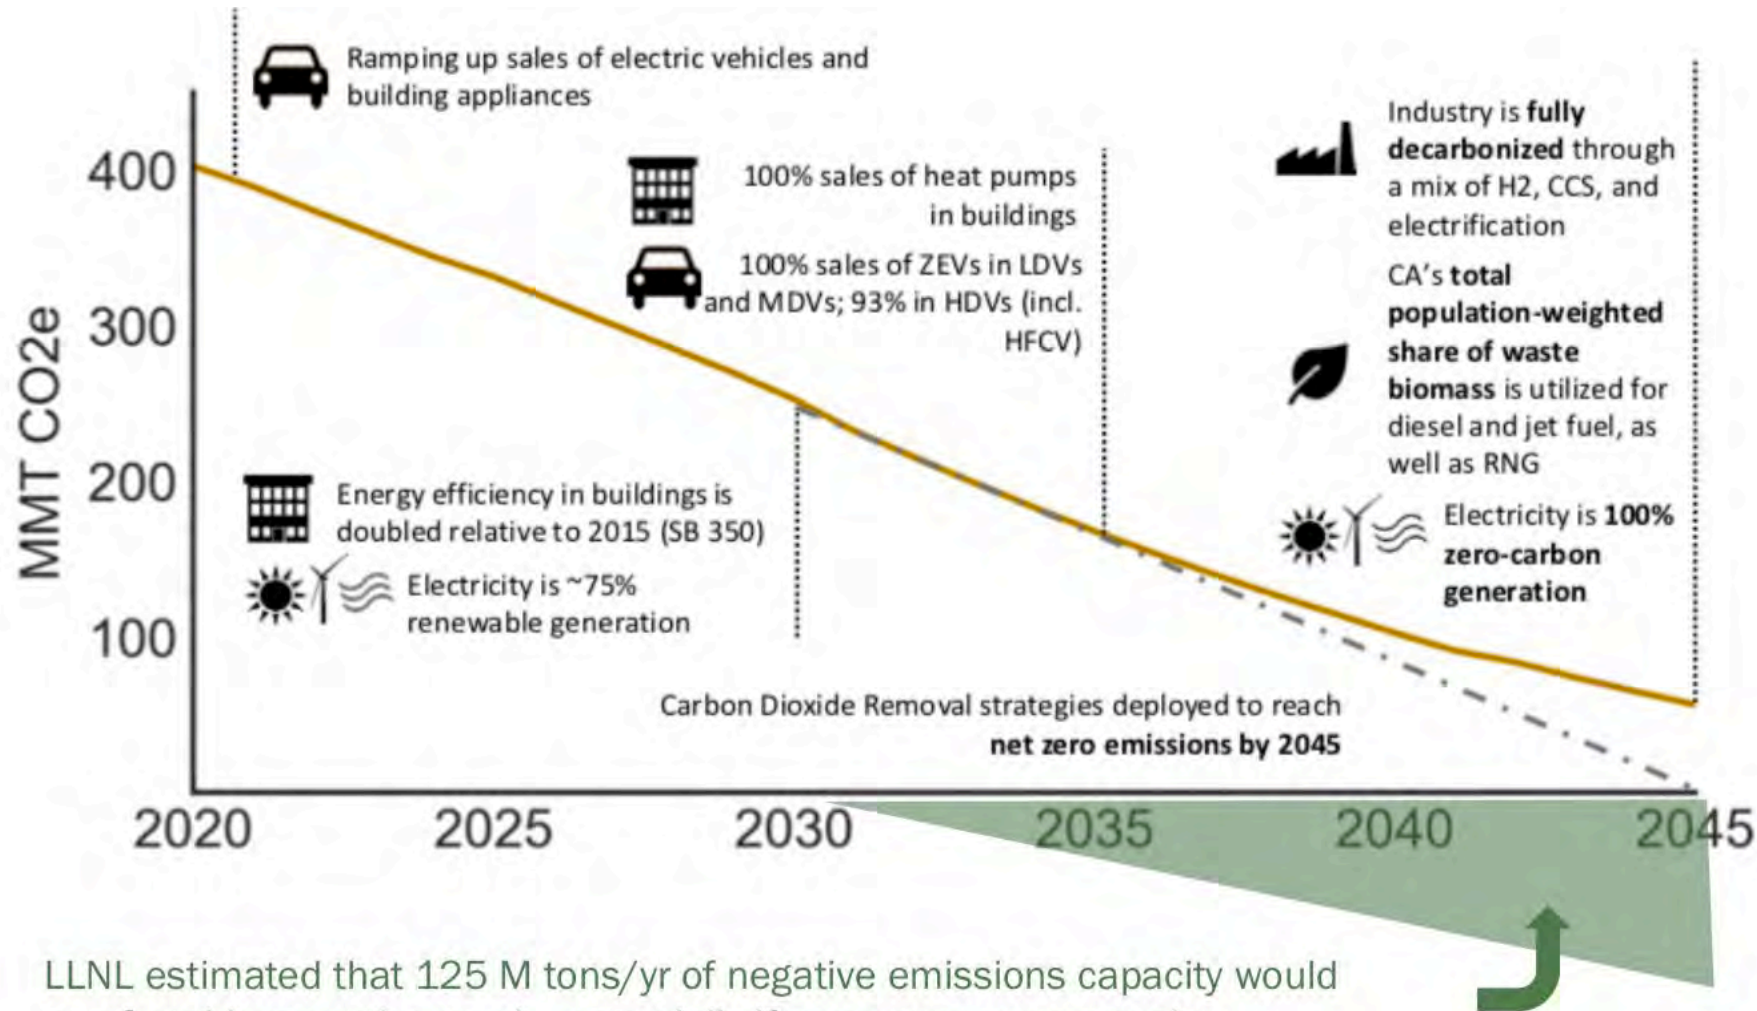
Ramping up sales of electric vehicles and building appliances

400

300

200

100

MMT CO2e

100% sales of heat pumps in buildings

100% sales of ZEVs in LDVs and MDVs; 93% in HDVs (incl. HFCV)

Industry is **fully decarbonized** through a mix of H2, CCS, and electrification

CA's **total population-weighted share of waste biomass** is utilized for diesel and jet fuel, as well as RNG

Electricity is **100% zero-carbon generation**

Energy efficiency in buildings is doubled relative to 2015 (SB 350)

Electricity is ~75% renewable generation

Carbon Dioxide Removal strategies deployed to reach **net zero emissions by 2045**

2020 2025 2030 2035 2040 2045

LLNL estimated that 125 M tons/yr of negative emissions capacity would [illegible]